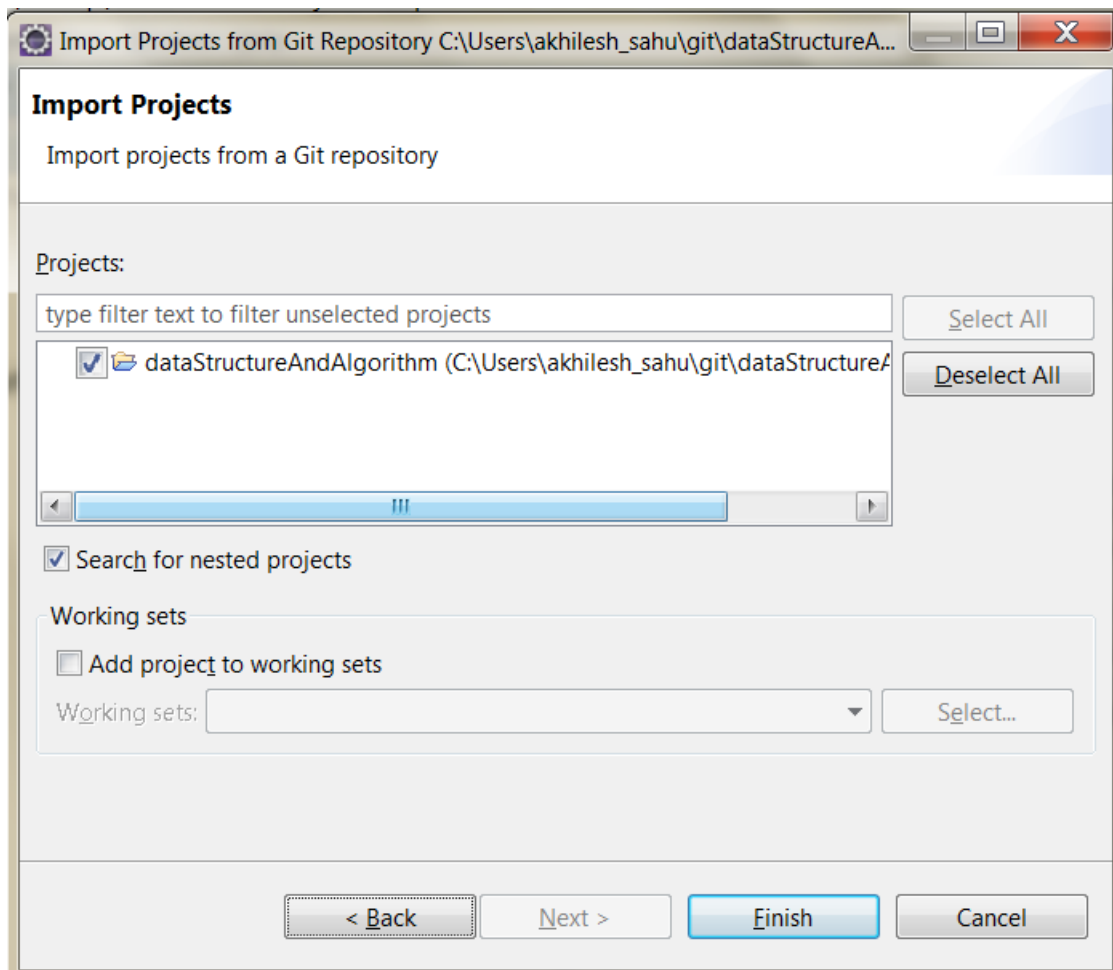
Import Projects from Git Repository C:\Users\akhilesh_sahu\git\dataStructureA...

Import Projects

Import projects from a Git repository

Projects:

type filter text to filter unselected projects

Select All

dataStructureAndAlgorithm (C:\Users\akhilesh_sahu\git\dataStructureA

Deselect All

Search for nested projects

Working sets

Add project to working sets

Working sets:

Select...

< Back

Next >

Finish

Cancel